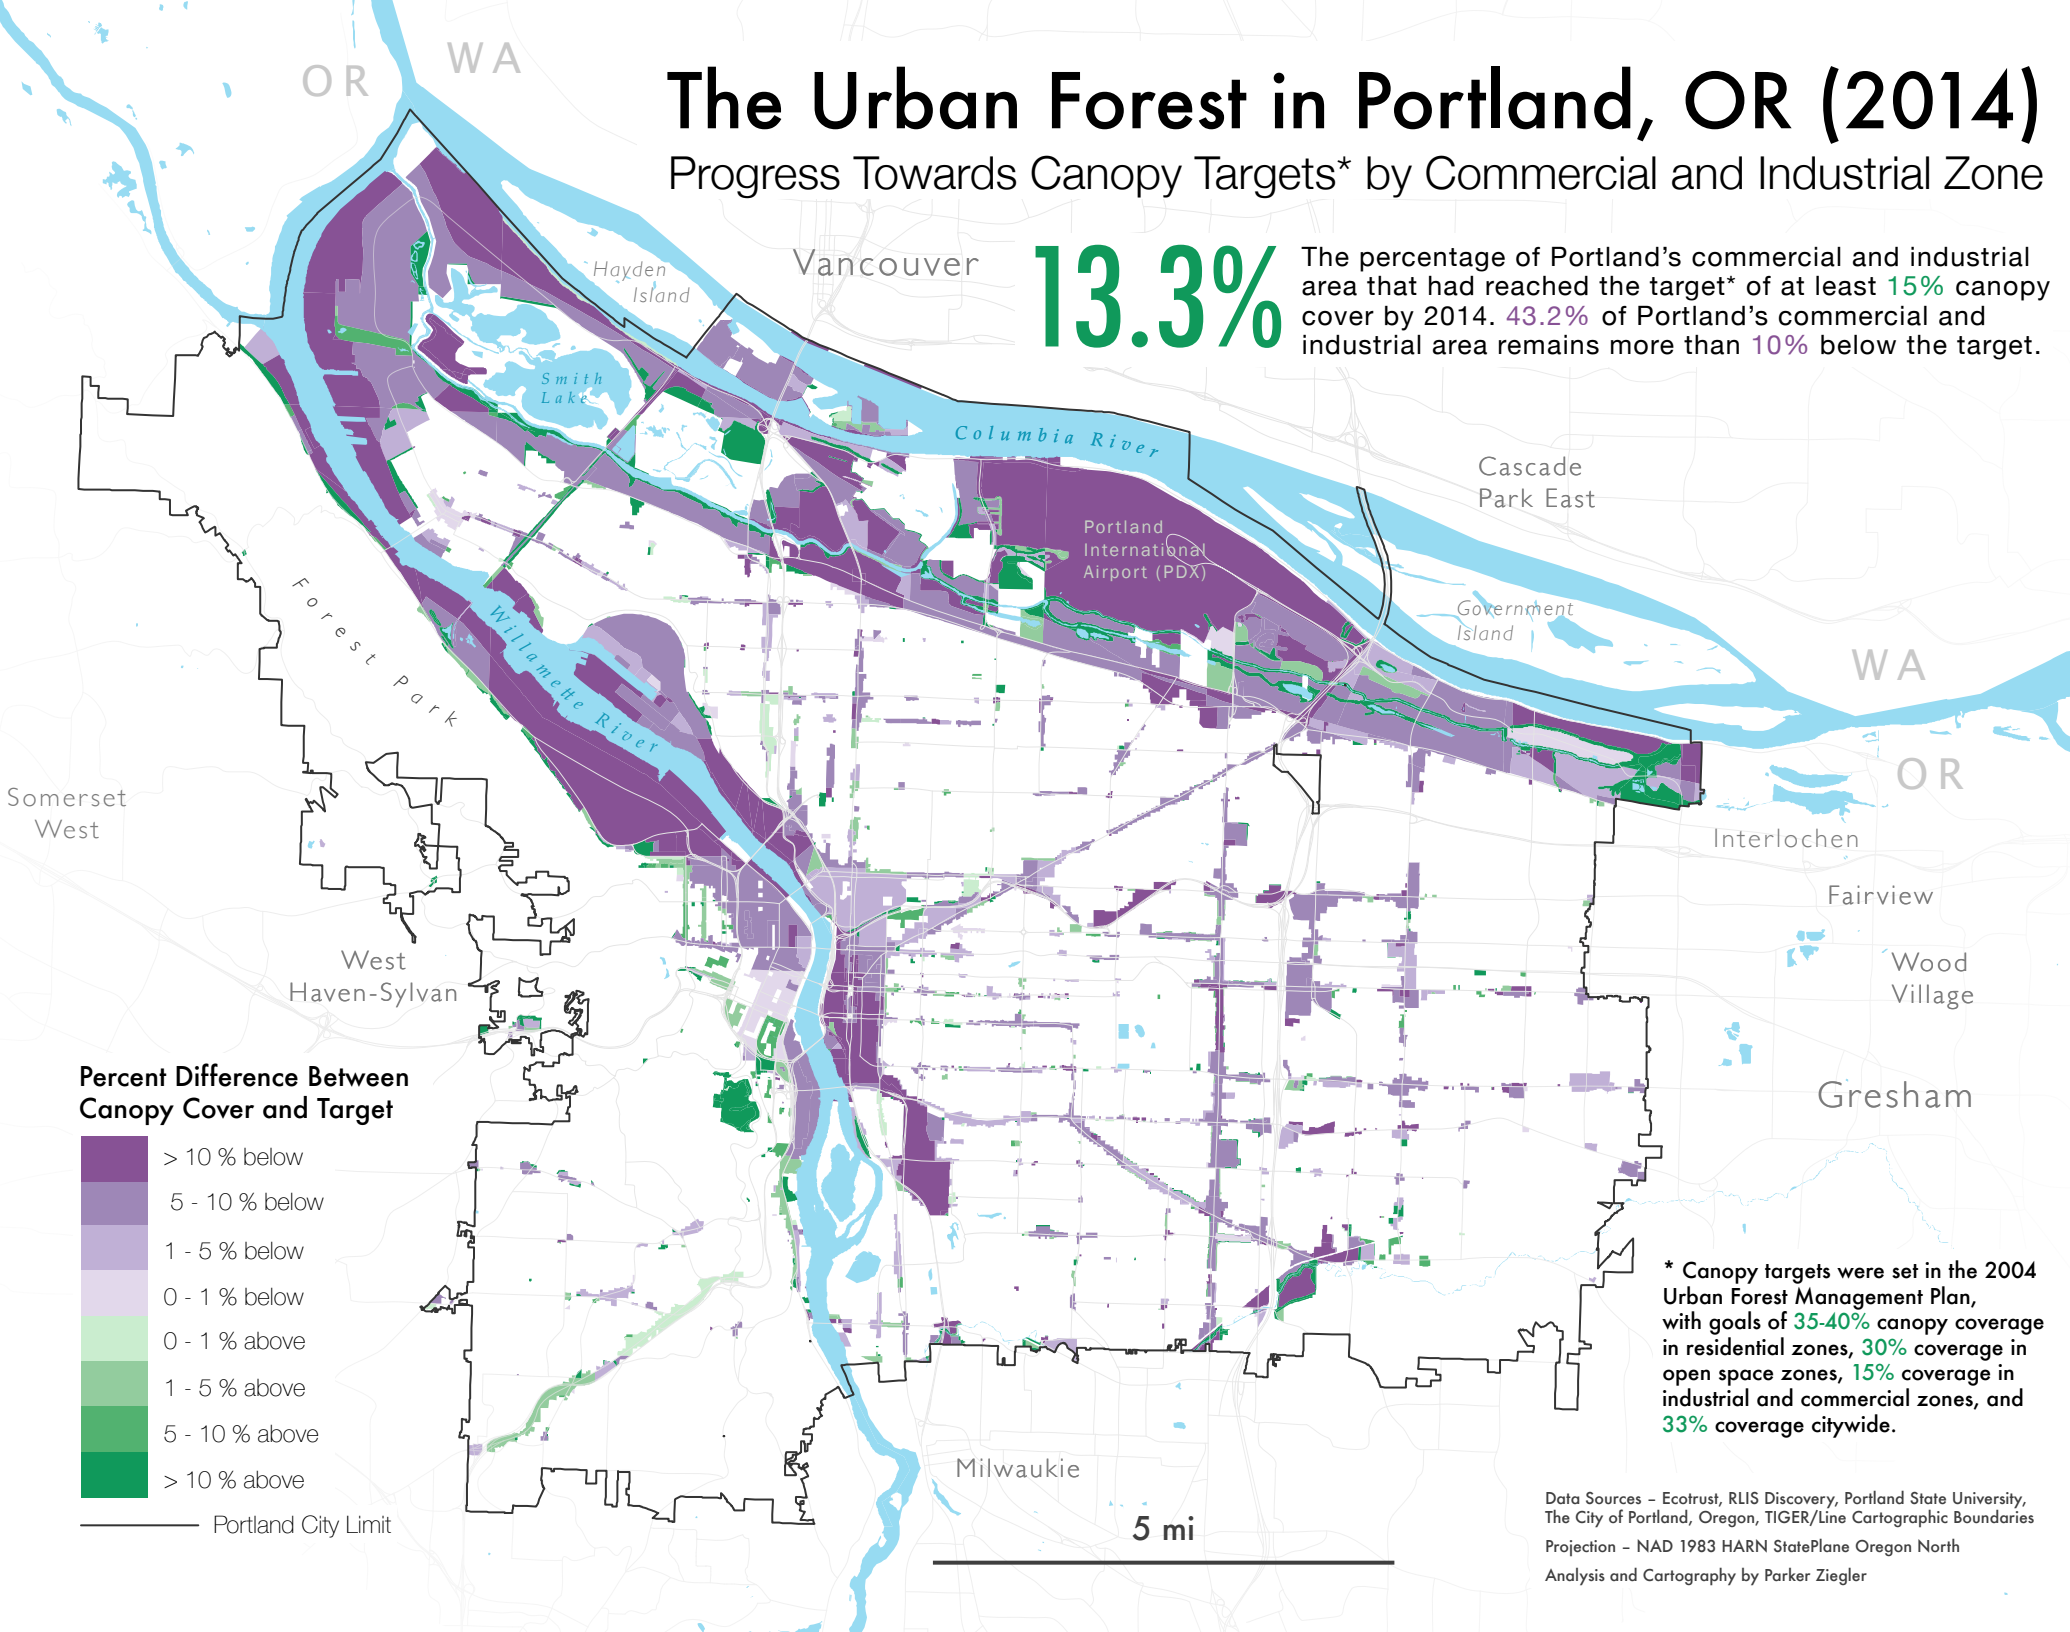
The Urban Forest in Portland, OR (2014)

Progress Towards Canopy Targets* by Commercial and Industrial Zone

13.3%

The percentage of Portland's commercial and industrial area that had reached the target* of at least 15% canopy cover by 2014. 43.2% of Portland's commercial and industrial area remains more than 10% below the target.

OR
WA
Vancouver
Hayden Island
Smith Lake
Columbia River
Cascade Park East
Portland International Airport (PDX)
Government Island
WA
OR
Forest Park
Willamette River
Somerset West
Interlochen
Fairview
Wood Village
West Haven-Sylvan
Gresham
Milwaukie

Percent Difference Between Canopy Cover and Target
> 10 % below
5 - 10 % below
1 - 5 % below
0 - 1 % below
0 - 1 % above
1 - 5 % above
5 - 10 % above
> 10 % above
Portland City Limit

5 mi

* Canopy targets were set in the 2004 Urban Forest Management Plan, with goals of 35-40% canopy coverage in residential zones, 30% coverage in open space zones, 15% coverage in industrial and commercial zones, and 33% coverage citywide.

Data Sources – Ecotrust, RLIS Discovery, Portland State University, The City of Portland, Oregon, TIGER/Line Cartographic Boundaries
Projection – NAD 1983 HARN StatePlane Oregon North
Analysis and Cartography by Parker Ziegler